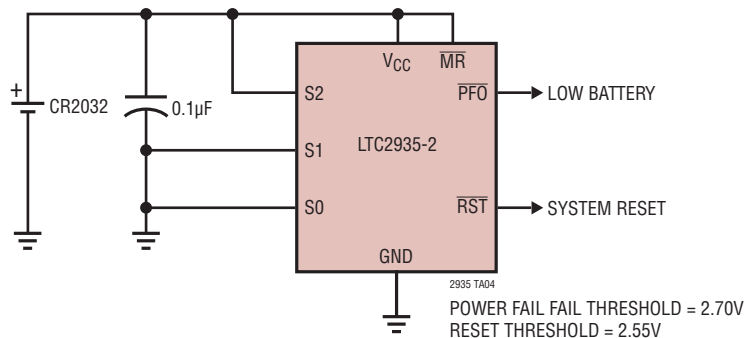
+
CR2032

0.1µF

$V_{CC}$

$\overline{MR}$

S2

$\overline{PFO}$

LOW BATTERY

S1

LTC2935-2

S0

$\overline{RST}$

SYSTEM RESET

GND

2935 TA04

POWER FAIL FAIL THRESHOLD = 2.70V
RESET THRESHOLD = 2.55V